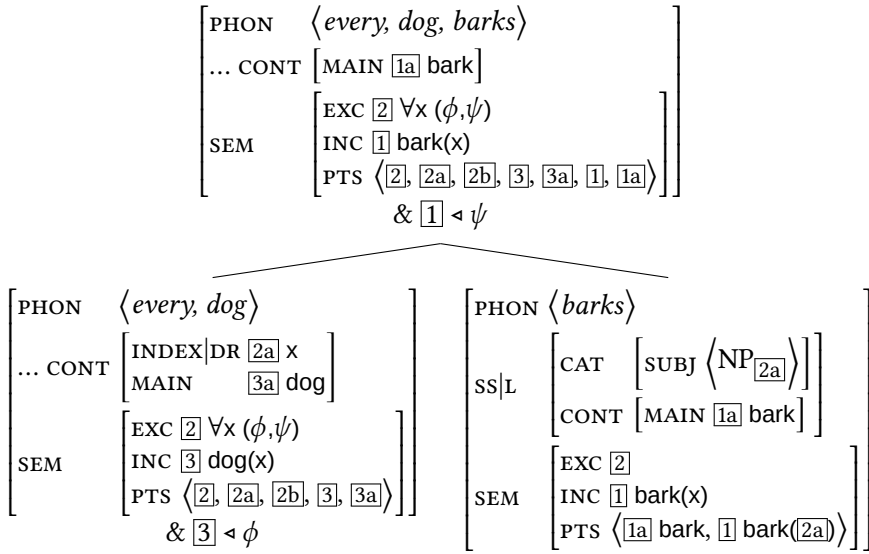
| | |
|---|---|
| PHON | $\langle$ every, dog, barks $\rangle$ |
| … CONT | [MAIN [1a] bark] |
| SEM | EXC [2] ∀x ($\phi$,$\psi$)<br>INC [1] bark(x)<br>PTS $\langle$[2], [2a], [2b], [3], [3a], [1], [1a]$\rangle$ |

& [1] ◂ $\psi$

| | |
|---|---|
| PHON | $\langle$ every, dog $\rangle$ |
| … CONT | INDEX\|DR [2a] x<br>MAIN [3a] dog |
| SEM | EXC [2] ∀x ($\phi$,$\psi$)<br>INC [3] dog(x)<br>PTS $\langle$[2], [2a], [2b], [3], [3a]$\rangle$ |

& [3] ◂ $\phi$

| | |
|---|---|
| PHON | $\langle$ barks $\rangle$ |
| SS\|L | CAT [SUBJ $\langle NP_{[2a]} \rangle$]<br>CONT [MAIN [1a] bark] |
| SEM | EXC [2]<br>INC [1] bark(x)<br>PTS $\langle$[1a] bark, [1] bark([2a])$\rangle$ |